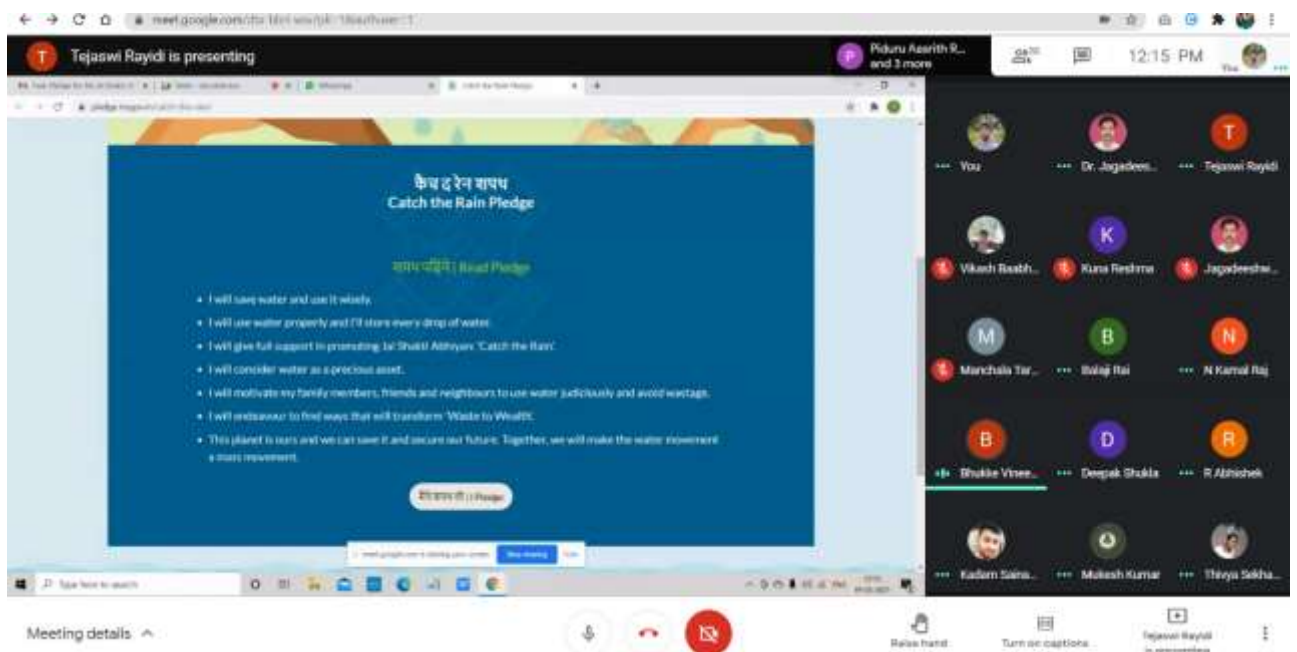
meet.google.com/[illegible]

T Tejaswi Rayidi is presenting

P Piduru Aasrith R... and 3 more

12:15 PM

कैच द रेन शपथ
Catch the Rain Pledge

शपथ पढ़ें | Read Pledge

• I will save water and use it wisely.
• I will use water properly and I'll store every drop of water.
• I will give full support in promoting Jal Shakti Abhiyan 'Catch the Rain'.
• I will consider water as a precious asset.
• I will motivate my family members, friends and neighbours to use water judiciously and avoid wastage.
• I will endeavour to find ways that will transform 'Waste to Wealth'.
• This planet is ours and we can save it and secure our future. Together, we will make the water movement a mass movement.

मैं शपथ लेता हूँ | Pledge

meet.google.com is sharing your screen. Stop sharing Hide

Type here to search

You
Dr. Jagadees...
Tejaswi Rayidi
Vikash Baabh...
Kuna Reshma
Jagadeeshw...
Manchala Tar...
Balaji Rai
N Kamal Raj
Bhukke Vinee...
Deepak Shukla
R Abhishek
Kadam Saina...
Mukesh Kumar
Thivya Sekha...

Meeting details

Raise hand
Turn on captions
Tejaswi Rayidi is presenting